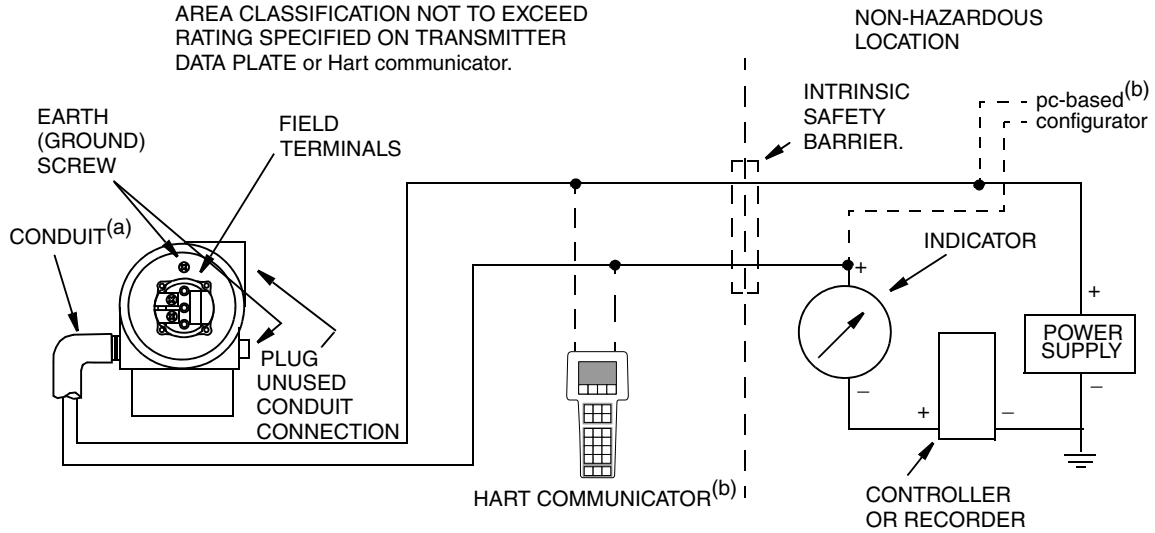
AREA CLASSIFICATION NOT TO EXCEED RATING SPECIFIED ON TRANSMITTER DATA PLATE or Hart communicator.

NON-HAZARDOUS LOCATION

EARTH (GROUND) SCREW

FIELD TERMINALS

INTRINSIC SAFETY BARRIER.

pc-based$^{(b)}$ configurator

CONDUIT$^{(a)}$

INDICATOR

+

+

POWER SUPPLY

–

–

PLUG UNUSED CONDUIT CONNECTION

+

–

HART COMMUNICATOR$^{(b)}$

CONTROLLER OR RECORDER